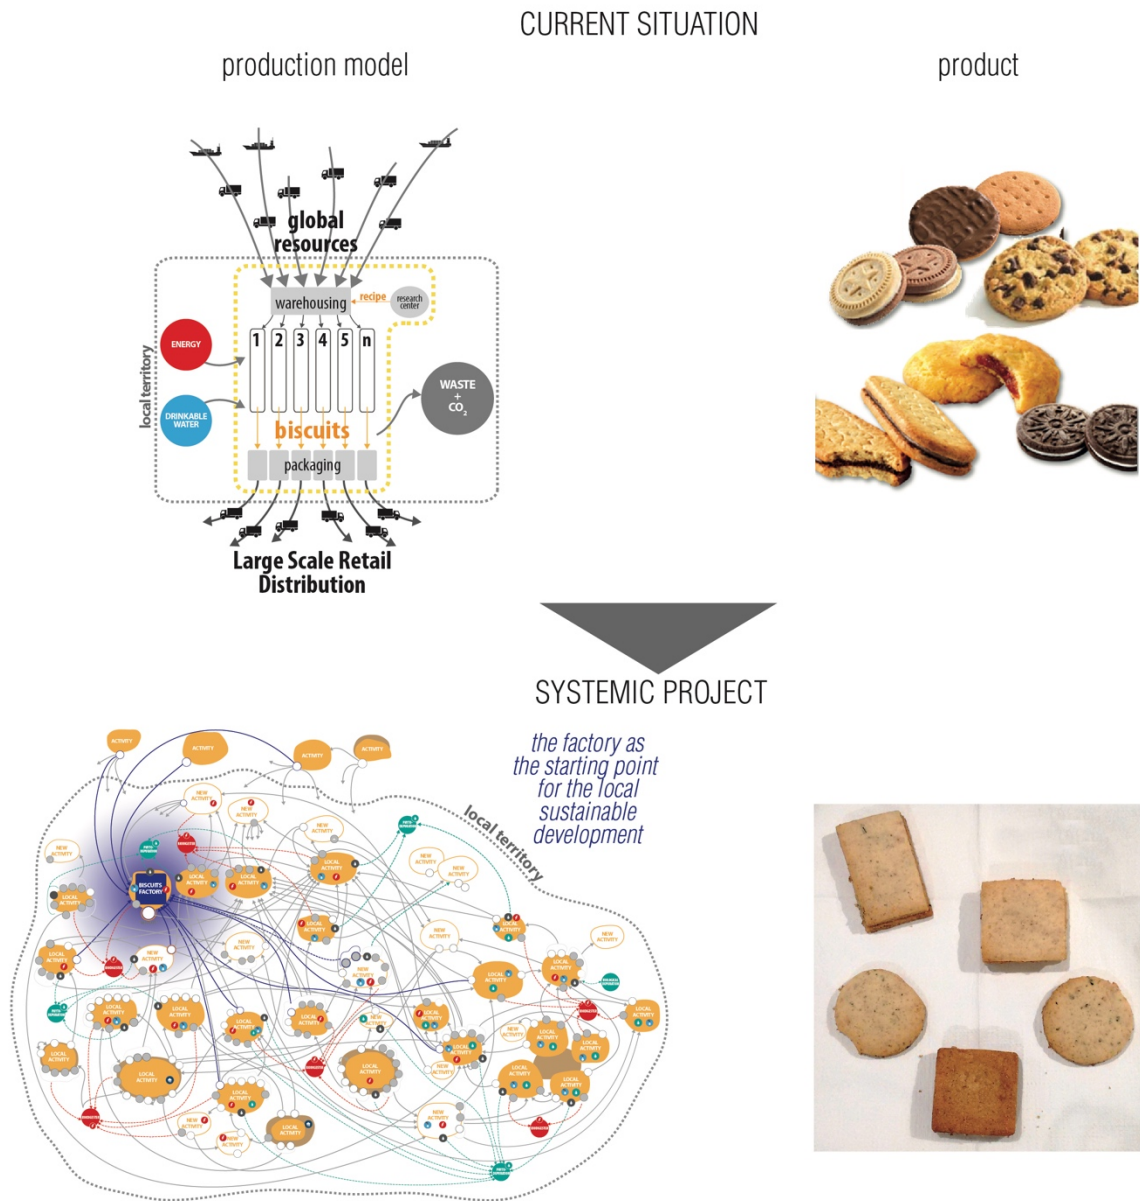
CURRENT SITUATION

production model

product

global resources

warehousing

recipe

research center

local territory

ENERGY

DRINKABLE WATER

1 2 3 4 5 n

biscuits

WASTE + $CO_2$

packaging

Large Scale Retail Distribution

SYSTEMIC PROJECT

the factory as the starting point for the local sustainable development

local territory

ACTIVITY

ACTIVITY

ACTIVITY

ACTIVITY

NEW ACTIVITY

NEW ACTIVITY

BISCUITS FACTORY

LOCAL ACTIVITY

LOCAL ACTIVITY

LOCAL ACTIVITY

LOCAL ACTIVITY

NEW ACTIVITY

NEW ACTIVITY

NEW ACTIVITY

LOCAL ACTIVITY

LOCAL ACTIVITY

LOCAL ACTIVITY

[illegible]